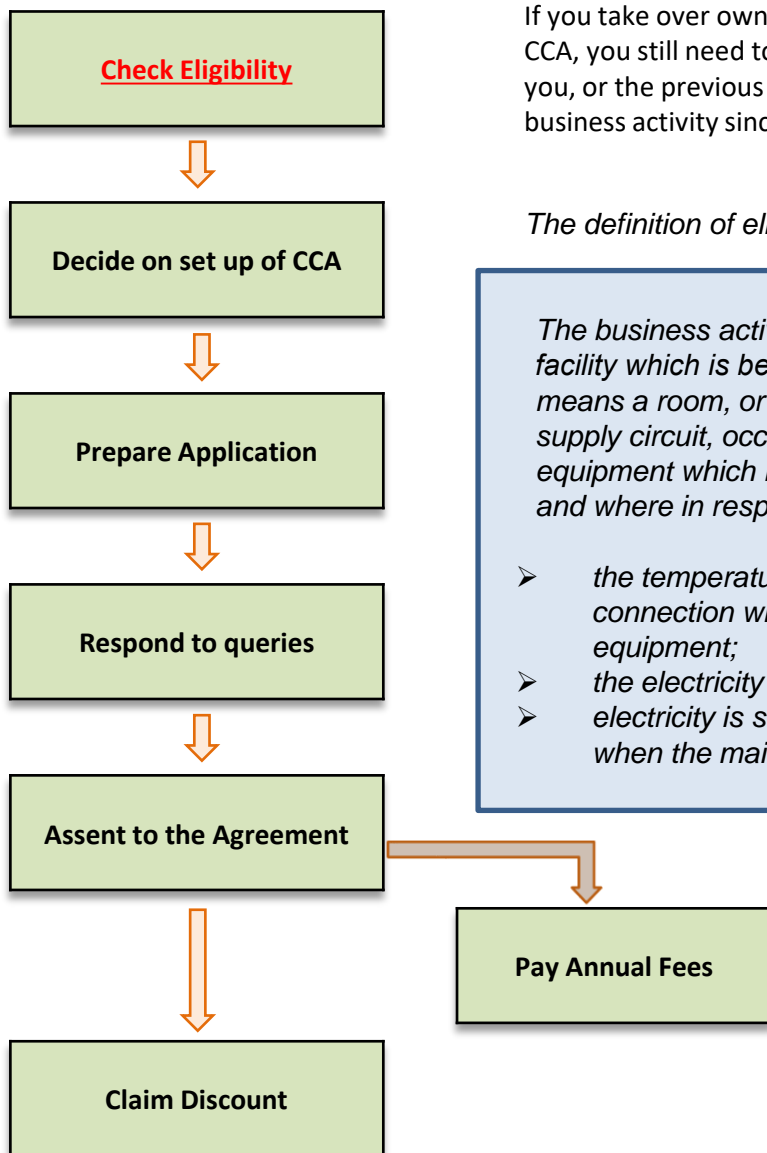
Check Eligibility

Decide on set up of CCA

Prepare Application

Respond to queries

Assent to the Agreement

Claim Discount

Pay Annual Fees

If you take over own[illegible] CCA, you still need to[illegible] you, or the previous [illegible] business activity sinc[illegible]

The definition of eli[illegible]

The business acti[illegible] facility which is be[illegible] means a room, or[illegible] supply circuit, occ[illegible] equipment which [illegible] and where in resp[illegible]

➢ the temperatu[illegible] connection wi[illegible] equipment;
➢ the electricity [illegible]
➢ electricity is s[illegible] when the mai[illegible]